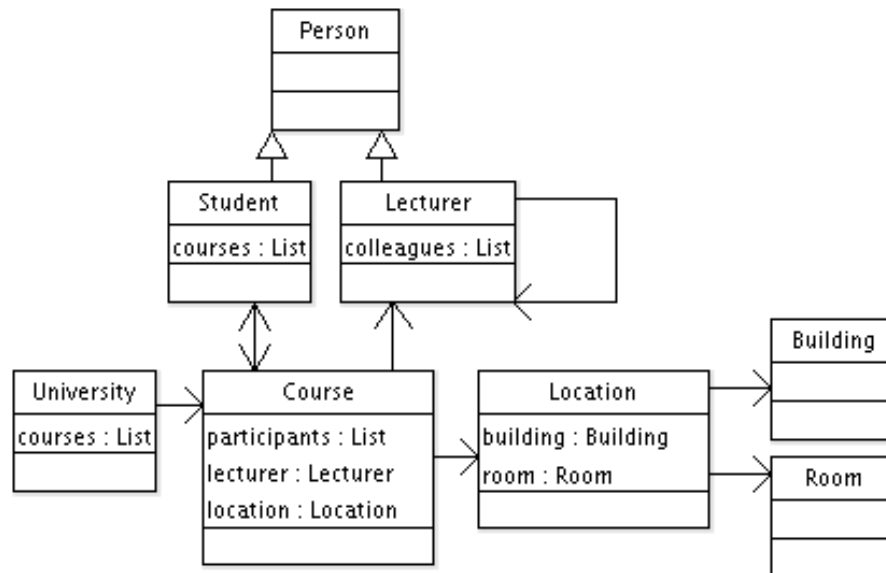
Person

Student
courses : List

Lecturer
colleagues : List

University
courses : List

Course
participants : List
lecturer : Lecturer
location : Location

Location
building : Building
room : Room

Building

Room